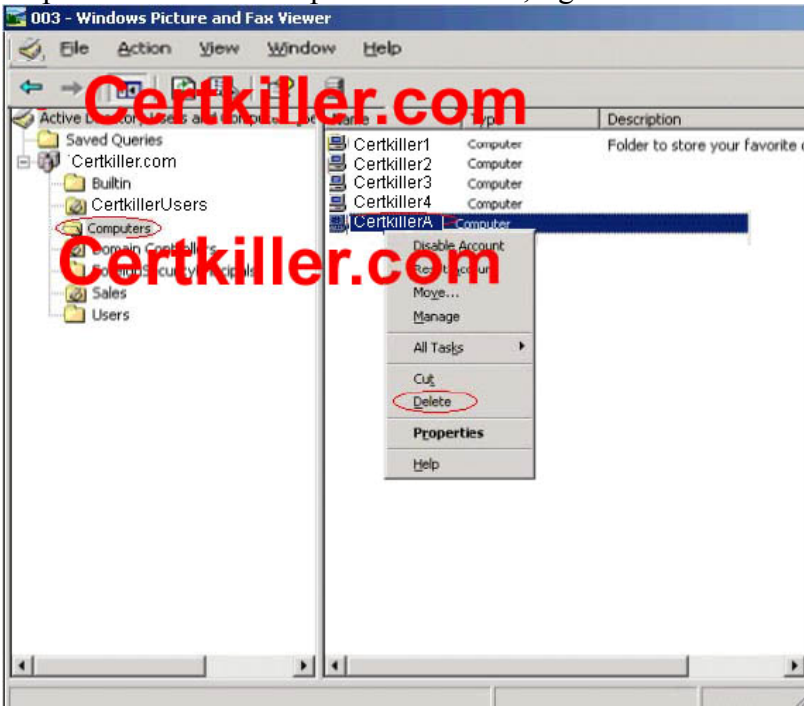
003 - Windows Picture and Fax Viewer

File Action View Window Help

Certkiller.com

Active D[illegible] Users and Comput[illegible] | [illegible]ame | Type | Description

Saved Queries
Certkiller.com
Builtin
CertkillerUsers
Computers
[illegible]omain Controllers
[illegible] Security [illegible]rincipals
Sales
Users

| Name | Type | Description |
|---|---|---|
| Certkiller1 | Computer | Folder to store your favorite |
| Certkiller2 | Computer | |
| Certkiller3 | Computer | |
| Certkiller4 | Computer | |
| CertkillerA | Computer | |

Disable Account
Re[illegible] Accou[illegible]
Move...
Manage
All Tasks
Cut
Delete
Properties
Help

Certkiller.com